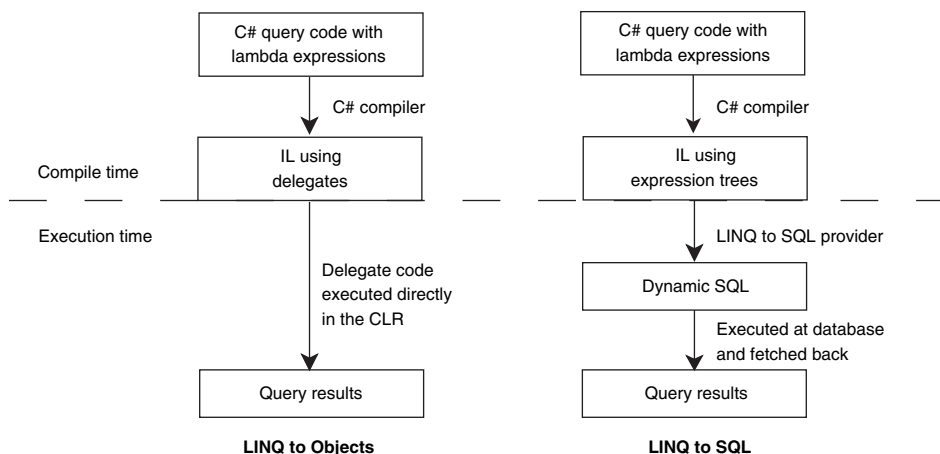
C# query code with lambda expressions

C# compiler

Compile time

IL using delegates

Execution time

Delegate code executed directly in the CLR

Query results

LINQ to Objects

C# query code with lambda expressions

C# compiler

IL using expression trees

LINQ to SQL provider

Dynamic SQL

Executed at database and fetched back

Query results

LINQ to SQL